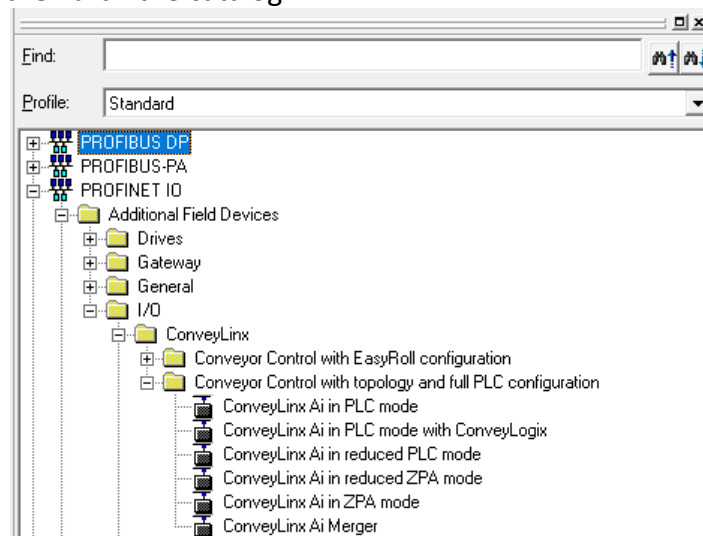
Find:

Profile: Standard

PROFIBUS DP
PROFIBUS-PA
PROFINET IO
Additional Field Devices
Drives
Gateway
General
I/O
ConveyLinx
Conveyor Control with EasyRoll configuration
Conveyor Control with topology and full PLC configuration
ConveyLinx Ai in PLC mode
ConveyLinx Ai in PLC mode with ConveyLogix
ConveyLinx Ai in reduced PLC mode
ConveyLinx Ai in reduced ZPA mode
ConveyLinx Ai in ZPA mode
ConveyLinx Ai Merger